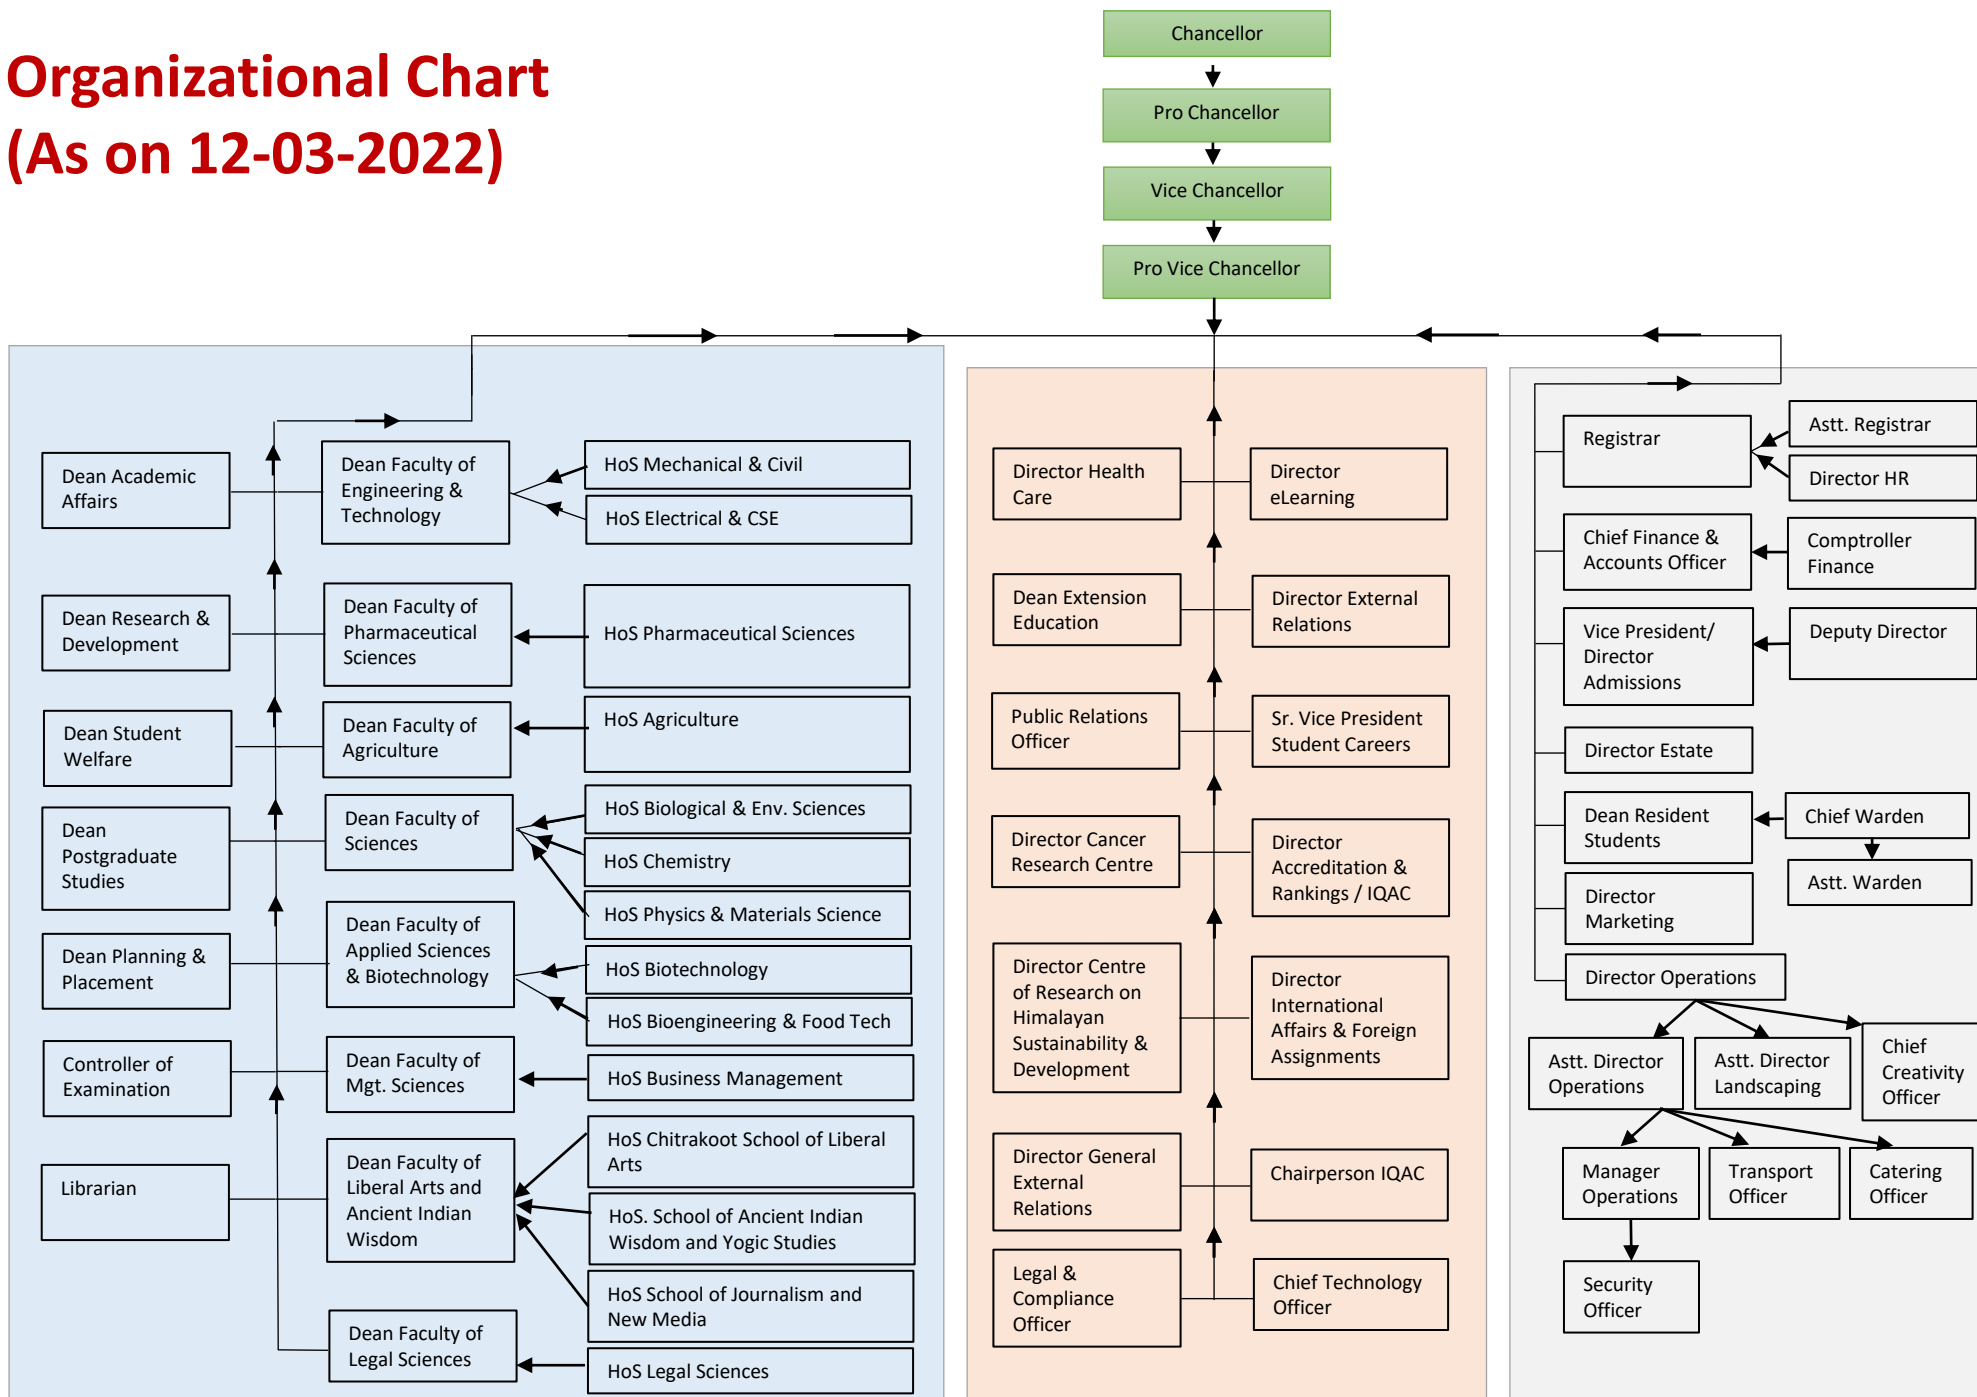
Organizational Chart
(As on 12-03-2022)

Chancellor

Pro Chancellor

Vice Chancellor

Pro Vice Chancellor

Dean Academic Affairs

Dean Research & Development

Dean Student Welfare

Dean Postgraduate Studies

Dean Planning & Placement

Controller of Examination

Librarian

Dean Faculty of Engineering & Technology

Dean Faculty of Pharmaceutical Sciences

Dean Faculty of Agriculture

Dean Faculty of Sciences

Dean Faculty of Applied Sciences & Biotechnology

Dean Faculty of Mgt. Sciences

Dean Faculty of Liberal Arts and Ancient Indian Wisdom

Dean Faculty of Legal Sciences

HoS Mechanical & Civil

HoS Electrical & CSE

HoS Pharmaceutical Sciences

HoS Agriculture

HoS Biological & Env. Sciences

HoS Chemistry

HoS Physics & Materials Science

HoS Biotechnology

HoS Bioengineering & Food Tech

HoS Business Management

HoS Chitrakoot School of Liberal Arts

HoS. School of Ancient Indian Wisdom and Yogic Studies

HoS School of Journalism and New Media

HoS Legal Sciences

Director Health Care

Director eLearning

Dean Extension Education

Director External Relations

Public Relations Officer

Sr. Vice President Student Careers

Director Cancer Research Centre

Director Accreditation & Rankings / IQAC

Director Centre of Research on Himalayan Sustainability & Development

Director International Affairs & Foreign Assignments

Director General External Relations

Chairperson IQAC

Legal & Compliance Officer

Chief Technology Officer

Registrar

Astt. Registrar

Director HR

Chief Finance & Accounts Officer

Comptroller Finance

Vice President/ Director Admissions

Deputy Director

Director Estate

Dean Resident Students

Chief Warden

Astt. Warden

Director Marketing

Director Operations

Astt. Director Operations

Astt. Director Landscaping

Chief Creativity Officer

Manager Operations

Transport Officer

Catering Officer

Security Officer